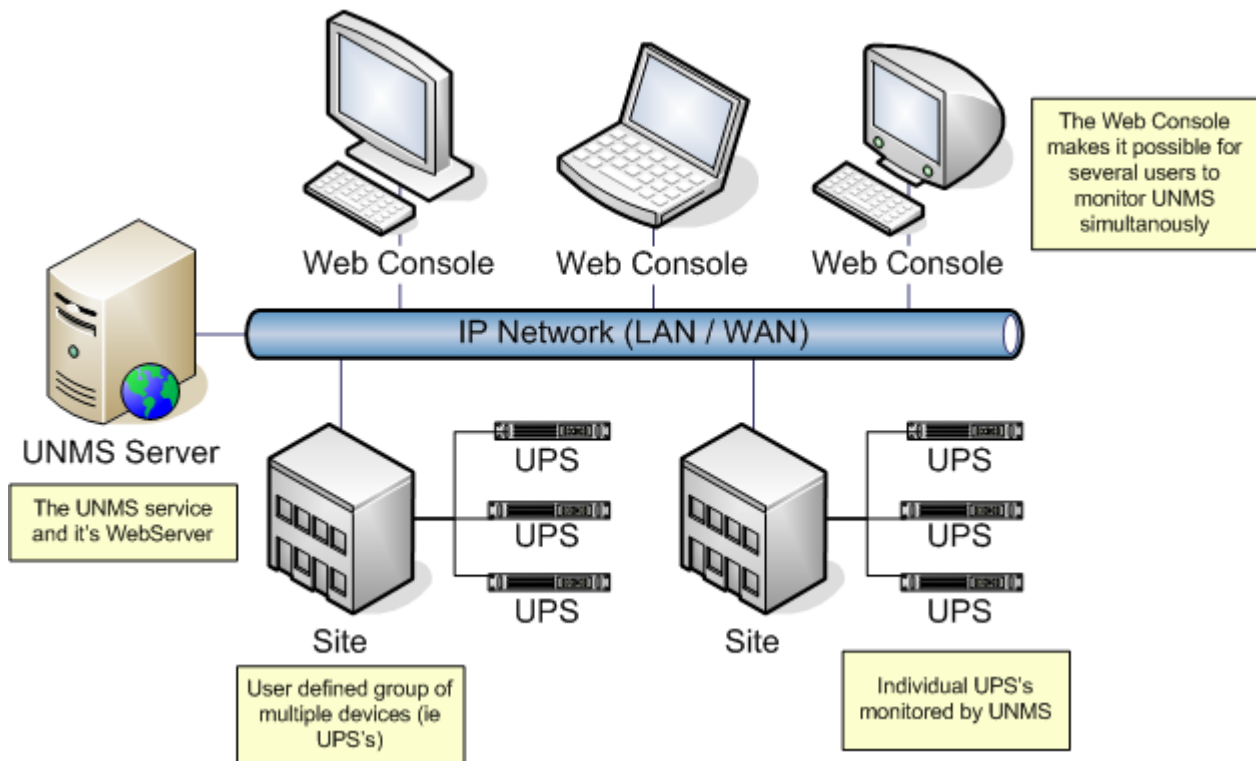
Web Console

Web Console

Web Console

The Web Console makes it possible for several users to monitor UNMS simultanously

IP Network (LAN / WAN)

UNMS Server

The UNMS service and it's WebServer

UPS

UPS

UPS

Site

User defined group of multiple devices (ie UPS's)

UPS

UPS

UPS

Site

Individual UPS's monitored by UNMS